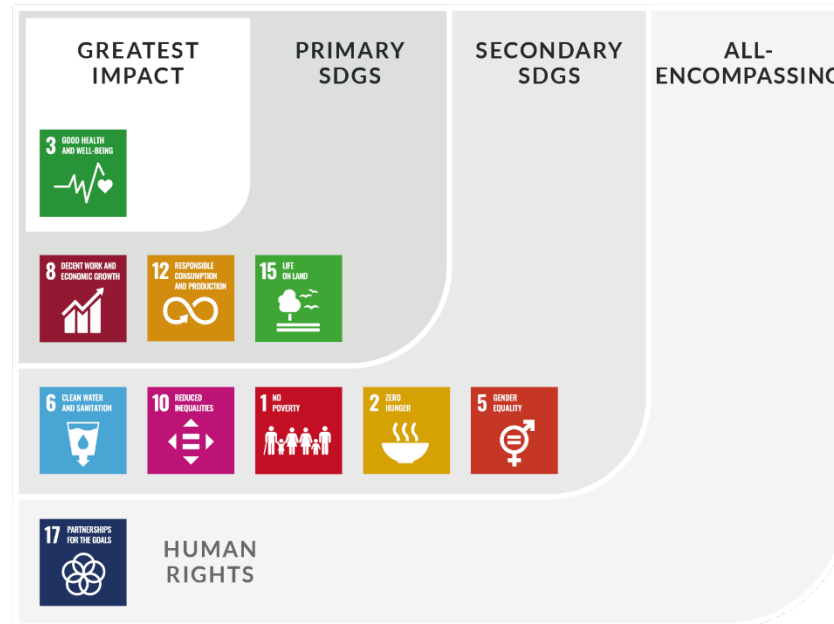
GREATEST IMPACT

PRIMARY SDGS

SECONDARY SDGS

ALL-ENCOMPASSING

3 GOOD HEALTH AND WELL-BEING

8 DECENT WORK AND ECONOMIC GROWTH

12 RESPONSIBLE CONSUMPTION AND PRODUCTION

15 LIFE ON LAND

6 CLEAN WATER AND SANITATION

10 REDUCED INEQUALITIES

1 NO POVERTY

2 ZERO HUNGER

5 GENDER EQUALITY

17 PARTNERSHIPS FOR THE GOALS

HUMAN RIGHTS